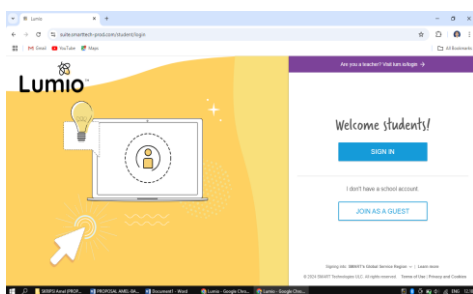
Lumio
suite.smarttech-prod.com/student/login
Gmail YouTube Maps
All Bookmarks
Lumio
Are you a teacher? Visit lumio.com/login →
Welcome students!
SIGN IN
I don't have a school account
JOIN AS A GUEST
Signing into SMART's Global Service Region | Learn more
© 2024 SMART Technologies ULC. All rights reserved. Terms of Use | Privacy and Cookies
SIRIPS Amal (PROP...
PROPOSAL AMEL-BA...
Document1 - Word
Lumio - Google Chro...
Lumio - Google Chro...
ENG